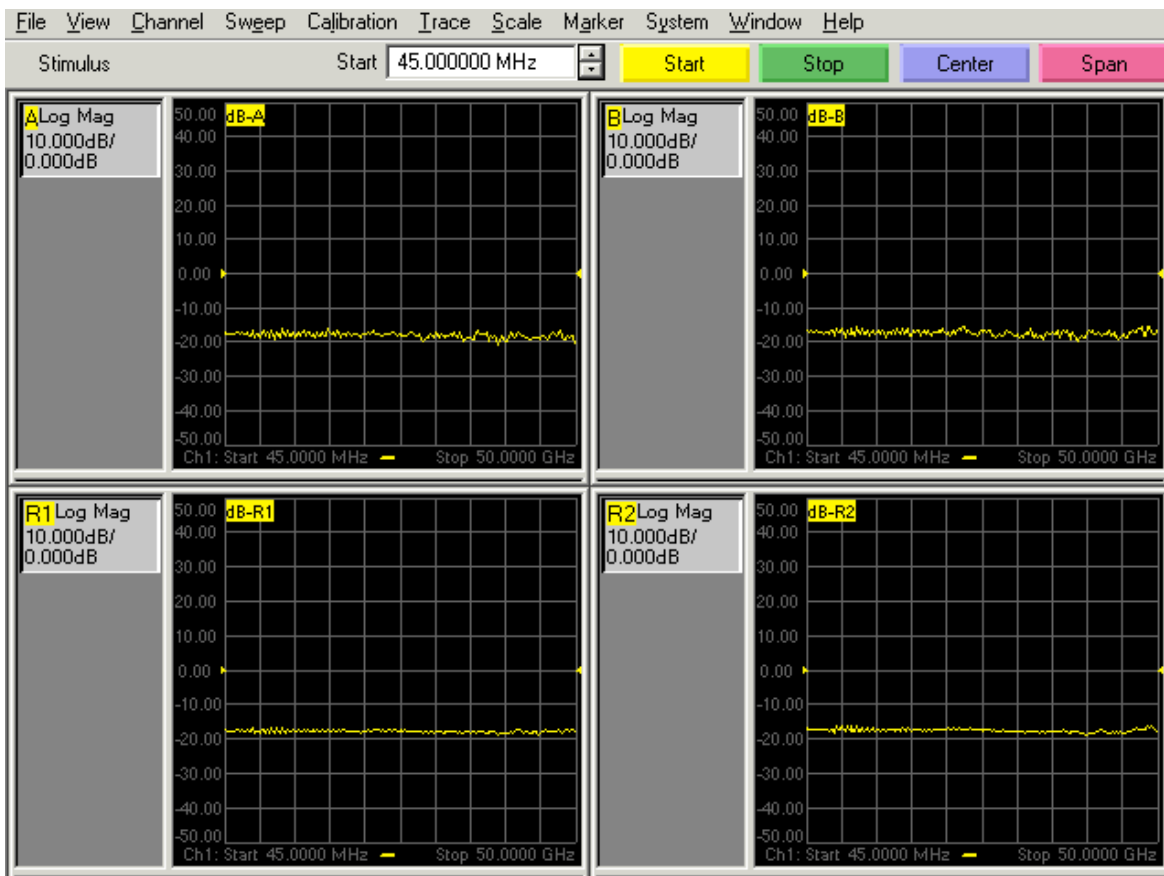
File View Channel Sweep Calibration Trace Scale Marker System Window Help

Stimulus Start 45.000000 MHz Start Stop Center Span

A Log Mag
10.000dB/
0.000dB

50.00 dB-A
40.00
30.00
20.00
10.00
0.00
-10.00
-20.00
-30.00
-40.00
-50.00
Ch1: Start 45.0000 MHz Stop 50.0000 GHz

B Log Mag
10.000dB/
0.000dB

50.00 dB-B
40.00
30.00
20.00
10.00
0.00
-10.00
-20.00
-30.00
-40.00
-50.00
Ch1: Start 45.0000 MHz Stop 50.0000 GHz

R1 Log Mag
10.000dB/
0.000dB

50.00 dB-R1
40.00
30.00
20.00
10.00
0.00
-10.00
-20.00
-30.00
-40.00
-50.00
Ch1: Start 45.0000 MHz Stop 50.0000 GHz

R2 Log Mag
10.000dB/
0.000dB

50.00 dB-R2
40.00
30.00
20.00
10.00
0.00
-10.00
-20.00
-30.00
-40.00
-50.00
Ch1: Start 45.0000 MHz Stop 50.0000 GHz